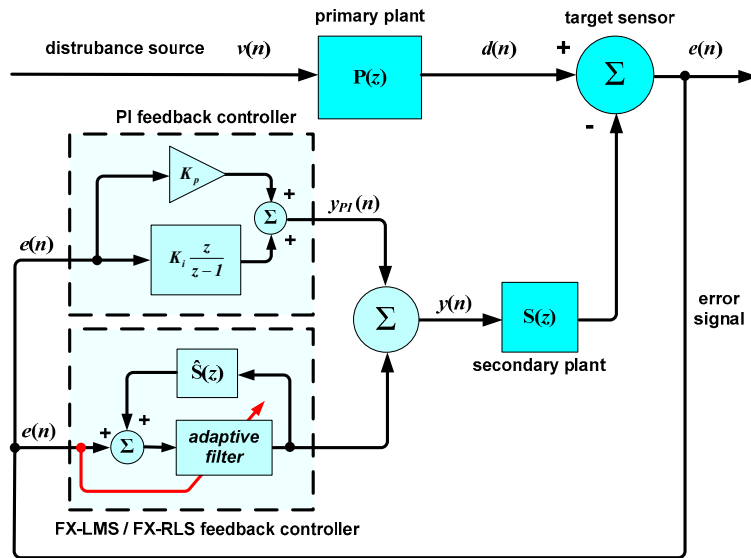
primary plant

target sensor

distrubance source $v(n)$

$P(z)$

$d(n)$

+

$\Sigma$

$e(n)$

-

PI feedback controller

$K_p$

+

$\Sigma$

+

$y_{PI}(n)$

$e(n)$

$K_i \frac{z}{z-1}$

$\Sigma$

$y(n)$

$S(z)$

error signal

secondary plant

$\hat{S}(z)$

$e(n)$

+

$\Sigma$

+

adaptive filter

FX-LMS / FX-RLS feedback controller